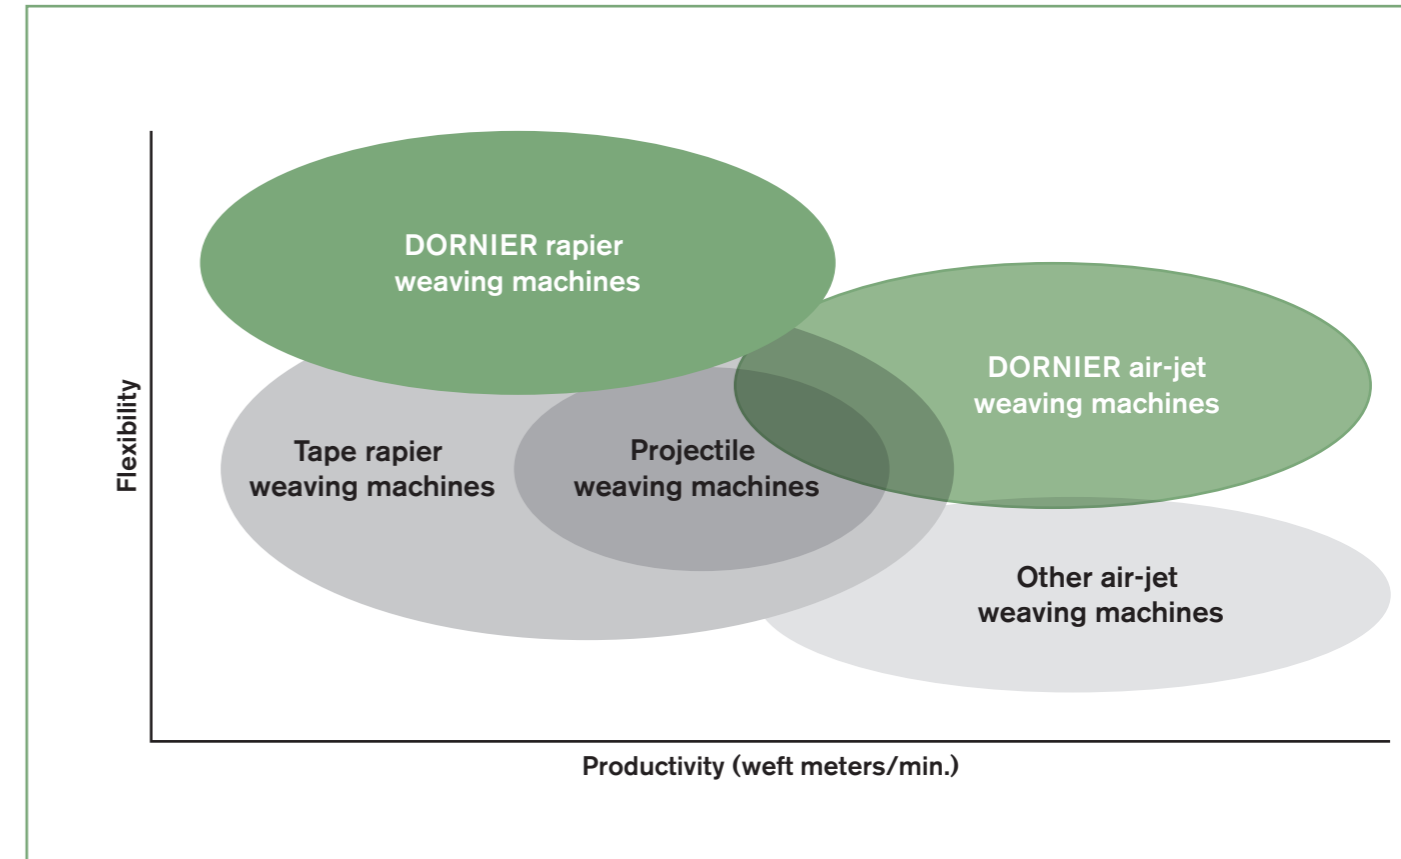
DORNIER rapier weaving machines

DORNIER air-jet weaving machines

Flexibility

Tape rapier weaving machines

Projectile weaving machines

Other air-jet weaving machines

Productivity (weft meters/min.)